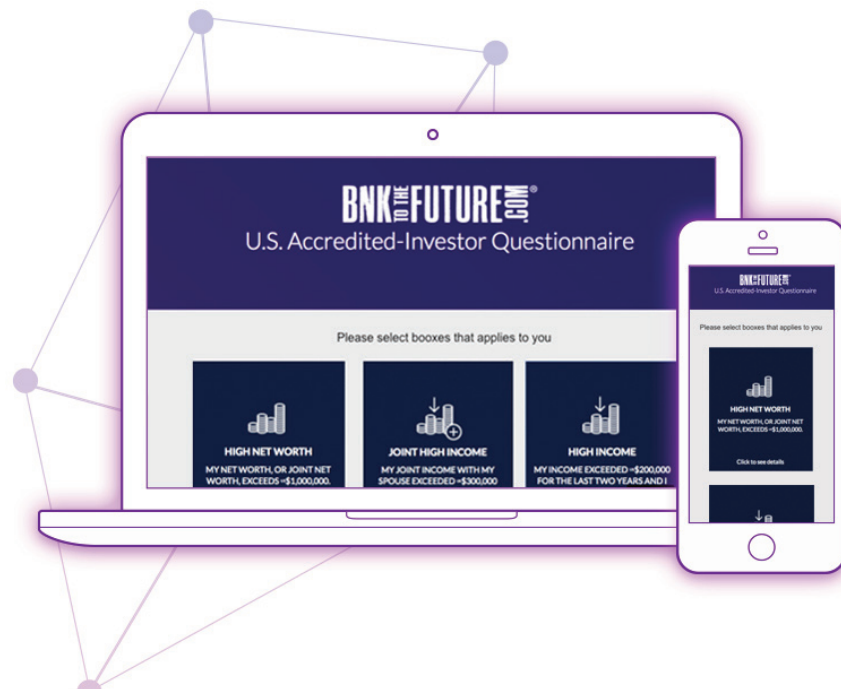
BNK TO THE FUTURE .COM®
U.S. Accredited-Investor Questionnaire

Please select booxes that applies to you

HIGH NET WORTH
MY NET WORTH, OR JOINT NET WORTH, EXCEEDS =$1,000,000.

JOINT HIGH INCOME
MY JOINT INCOME WITH MY SPOUSE EXCEEDED =$300,000

HIGH INCOME
MY INCOME EXCEEDED =$200,000 FOR THE LAST TWO YEARS AND I

BNK TO THE FUTURE .COM®
U.S. Accredited-Investor Questionnaire

Please select booxes that applies to you

HIGH NET WORTH
MY NET WORTH, OR JOINT NET WORTH, EXCEEDS =$1,000,000.

Click to see details